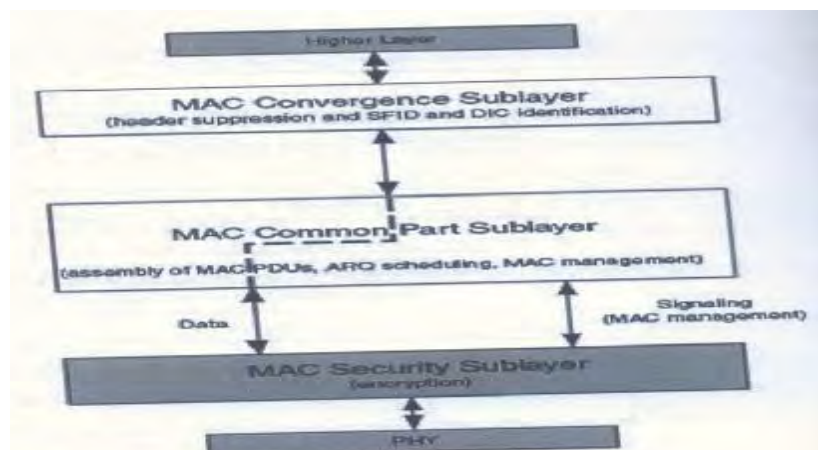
Higher Layer

MAC Convergence Sublayer
(header suppression and SFID and DIC identification)

MAC Common Part Sublayer
(assembly of MAC PDUs, ARQ scheduling, MAC management)

Data

Signaling
(MAC management)

MAC Security Sublayer
(encryption)

PHY